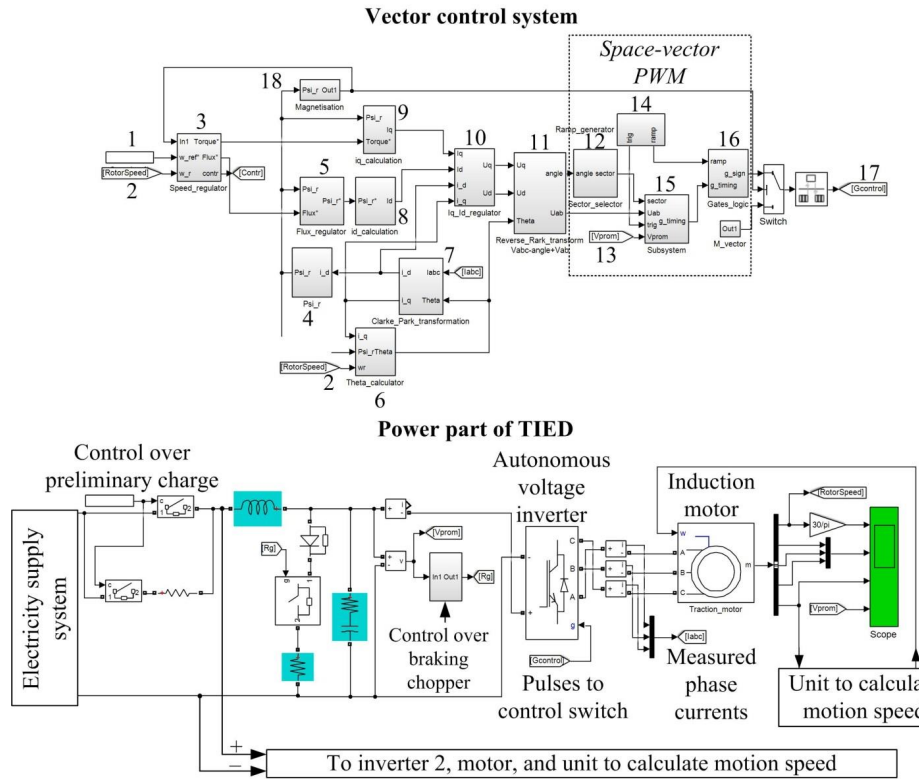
Vector control system

Space-vector PWM

18
Psi_r Out1
Magnetisation

9
Psi_r
Iq
Torque*
iq_calculation

1
3
In1 Torque*
w_ref* Flux*
w_r contr
Speed_regulator
[RotorSpeed]
2
[Contr]

5
Psi_r
Psi_r*
Flux*
Flux_regulator

Psi_r* Id
id_calculation
8

10
Iq
Id
i_d
i_q
Uq
Ud
Iq_Id_regulator

11
Uq
Ud
Theta
angle
Uab
Reverse_Park_transform
Vabc-angle+Vab

14
Ramp_generator
trig
ramp

12
angle sector
Sector_selector

15
sector
Uab
trig
Vprom
g_timing
Subsystem
[Vprom]
13

16
ramp
g_timing
g_sign
m
Gates_logic
Out1
M_vector
Switch

17
[Gcontrol]

Psi_r i_d
Psi_r
4

7
i_d Iabc
i_q Theta
Clarke_Park_transformation
[Iabc]

i_q
Psi_rTheta
wr
Theta_calculator
[RotorSpeed]
2
6

Power part of TIED

Control over preliminary charge

Electricity supply system

[Rg]

[Vprom]

In1 Out1
[Rg]

Control over braking chopper

Autonomous voltage inverter

C
B
A
g

[Gcontrol]

Pulses to control switch

Induction motor

w
A
B
C
m
Traction_motor

[RotorSpeed]
30/pi

[Iabc]

Measured phase currents

[Vprom]
Scope

Unit to calcula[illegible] motion spee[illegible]

+
−
To inverter 2, motor, and unit to calculate motion speed